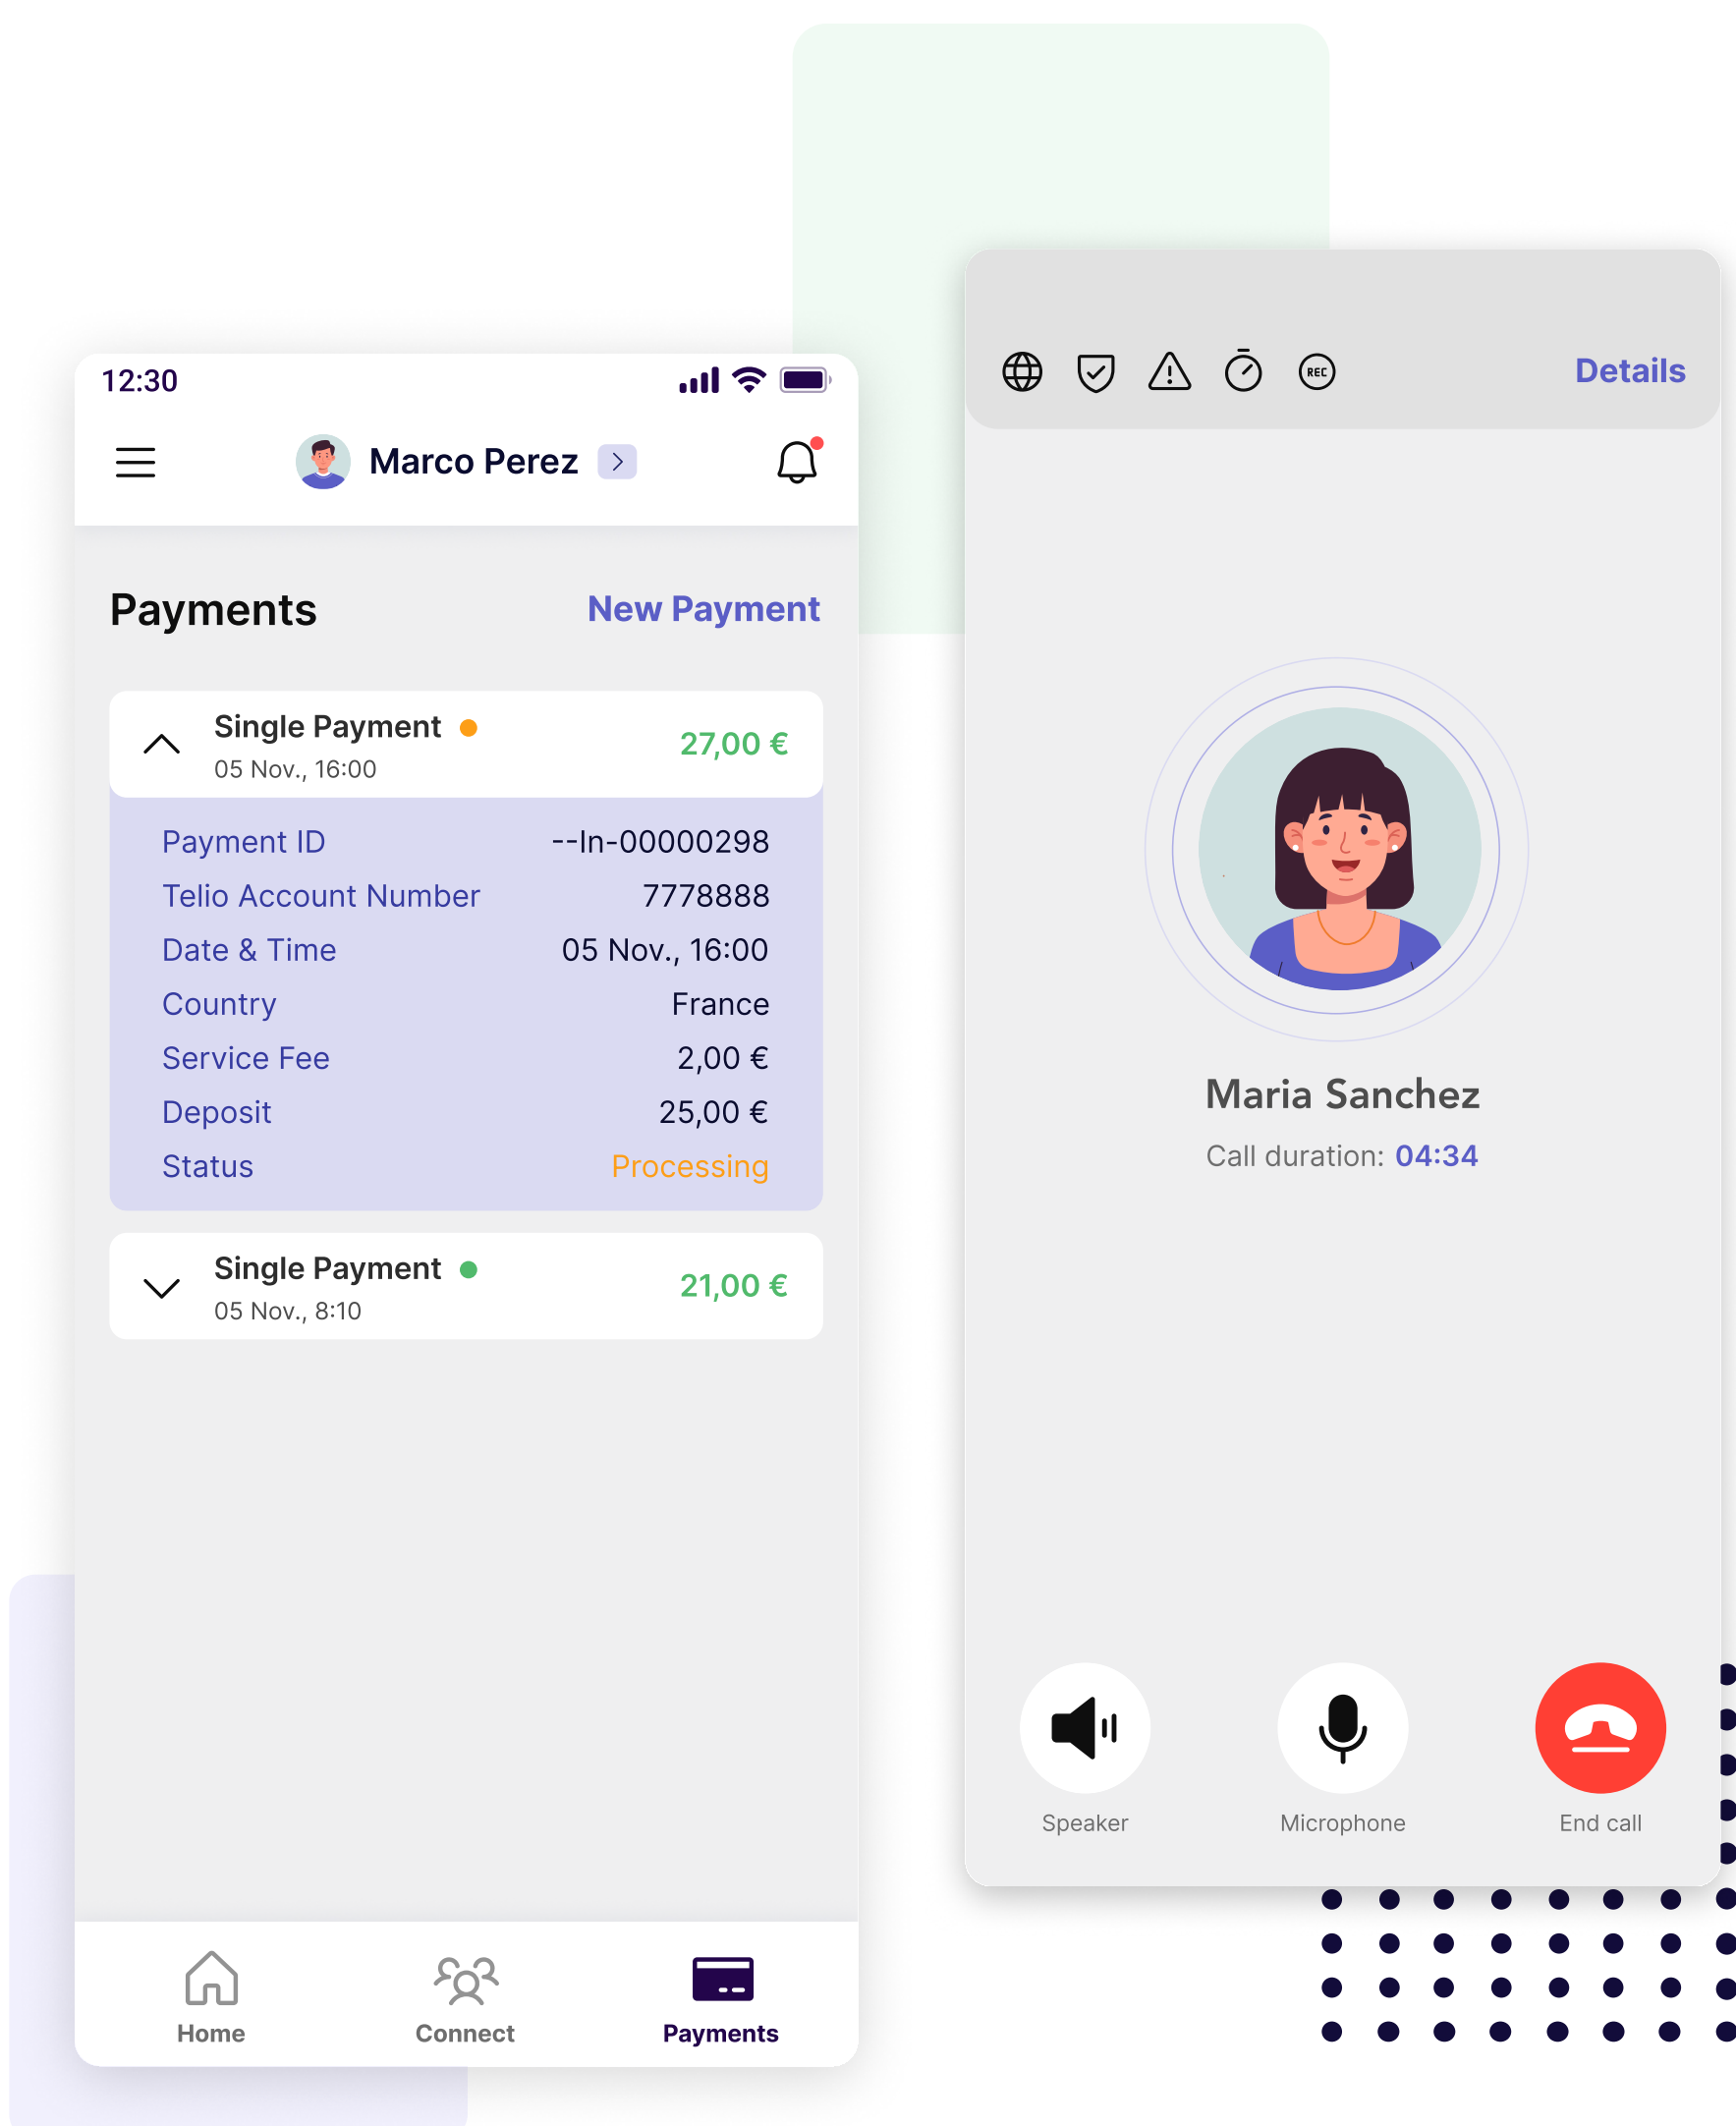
12:30

Marco Perez

Payments

New Payment

Single Payment
05 Nov., 16:00
27,00 €

| | |
|---|---|
| Payment ID | --In-00000298 |
| Telio Account Number | 7778888 |
| Date & Time | 05 Nov., 16:00 |
| Country | France |
| Service Fee | 2,00 € |
| Deposit | 25,00 € |
| Status | Processing |

Single Payment
05 Nov., 8:10
21,00 €

Home
Connect
Payments

REC
Details

Maria Sanchez
Call duration: 04:34

Speaker
Microphone
End call